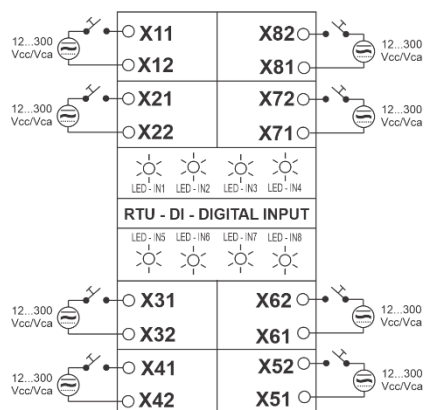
12...300 Vcc/Vca
X11
X12
X82
X81
12...300 Vcc/Vca
12...300 Vcc/Vca
X21
X22
X72
X71
12...300 Vcc/Vca

LED - IN1 LED - IN2 LED - IN3 LED - IN4

RTU - DI - DIGITAL INPUT

LED - IN5 LED - IN6 LED - IN7 LED - IN8

12...300 Vcc/Vca
X31
X32
X62
X61
12...300 Vcc/Vca
12...300 Vcc/Vca
X41
X42
X52
X51
12...300 Vcc/Vca